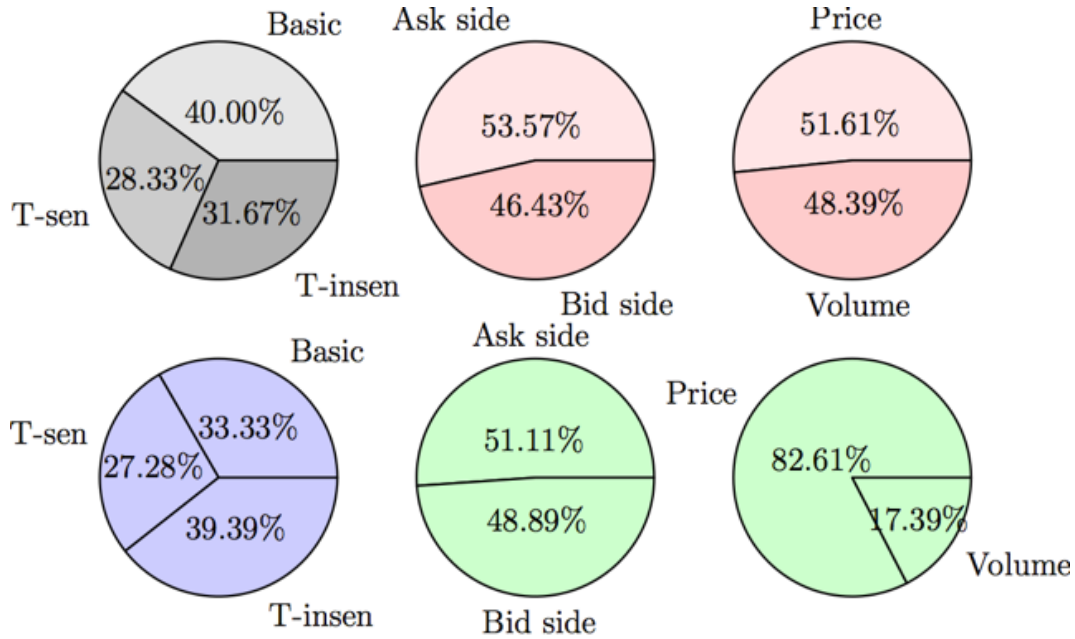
Basic
40.00%
28.33%
31.67%
T-sen
T-insen

Ask side
53.57%
46.43%
Bid side

Price
51.61%
48.39%
Volume

Basic
T-sen
33.33%
27.28%
39.39%
T-insen

Ask side
51.11%
48.89%
Bid side

Price
82.61%
17.39%
Volume